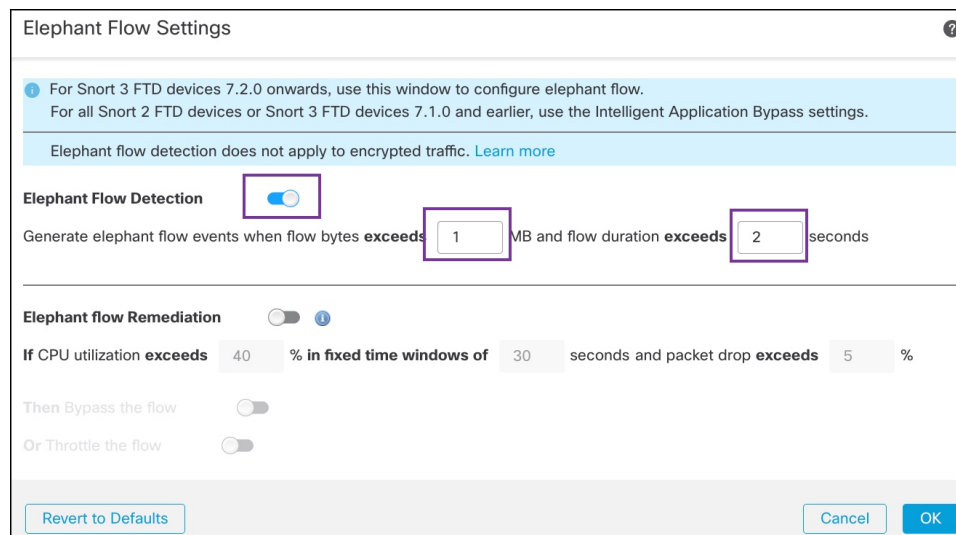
Elephant Flow Settings

For Snort 3 FTD devices 7.2.0 onwards, use this window to configure elephant flow.
For all Snort 2 FTD devices or Snort 3 FTD devices 7.1.0 and earlier, use the Intelligent Application Bypass settings.

Elephant flow detection does not apply to encrypted traffic. Learn more

**Elephant Flow Detection**

Generate elephant flow events when flow bytes **exceeds** 1 MB and flow duration **exceeds** 2 seconds

**Elephant flow Remediation**

**If** CPU utilization **exceeds** 40 % **in fixed time windows of** 30 seconds and packet drop **exceeds** 5 %

**Then** Bypass the flow

**Or** Throttle the flow

Revert to Defaults

Cancel OK